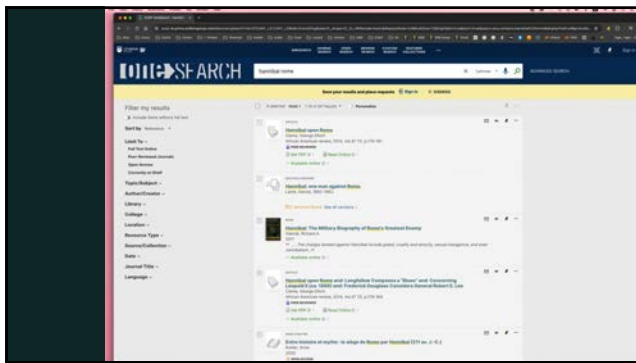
oneSEARCH

hannibal rome

ADVANCED SEARCH

Save your results and place requests  Sign in

Filter my results

Sort by Relevance

Limit To

Full Text Online

Peer Reviewed Journals

Open Access

Currently on Shelf

Topic/Subject

Author/Creator

Library

College

Location

Resource Type

Source/Collection

Date

Journal Title

Language

Hannibal upon Rome

Hannibal: one man against Rome

Hannibal: The Military Biography of Rome's Greatest Enemy

Hannibal upon Rome and Longfellow Composes a "Blues" and Concerning Leopold II (ca. 1909) and Frederick Douglass Considers General Robert E. Lee

Entre histoire et mythe : le siège de Rome par Hannibal (211 av. J.-C.)